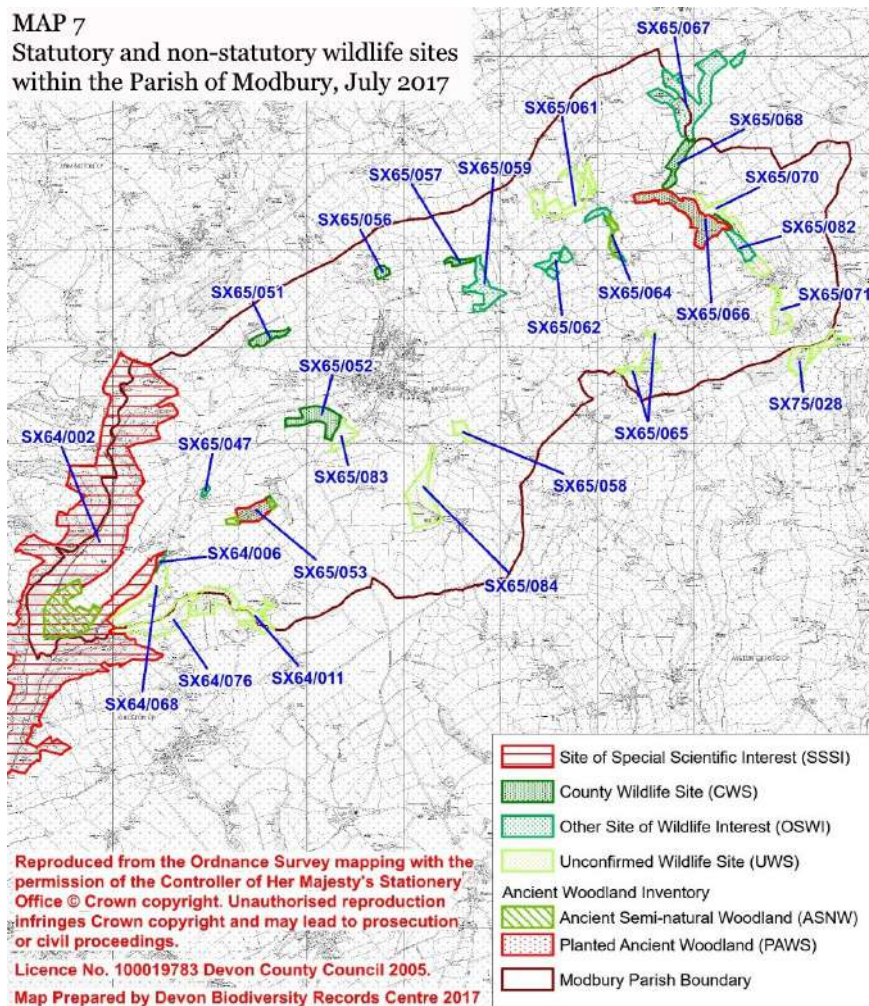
MAP 7
Statutory and non-statutory wildlife sites within the Parish of Modbury, July 2017

SX65/067
SX65/061
SX65/068
SX65/057
SX65/059
SX65/070
SX65/056
SX65/082
SX65/064
SX65/071
SX65/051
SX65/062
SX65/066
SX65/052
SX75/028
SX64/002
SX65/047
SX65/083
SX65/065
SX65/058
SX64/006
SX65/053
SX65/084
SX64/076
SX64/011
SX64/068

Site of Special Scientific Interest (SSSI)
County Wildlife Site (CWS)
Other Site of Wildlife Interest (OSWI)
Unconfirmed Wildlife Site (UWS)
Ancient Woodland Inventory
Ancient Semi-natural Woodland (ASNW)
Planted Ancient Woodland (PAWS)
Modbury Parish Boundary

Reproduced from the Ordnance Survey mapping with the permission of the Controller of Her Majesty's Stationery Office © Crown copyright. Unauthorised reproduction infringes Crown copyright and may lead to prosecution or civil proceedings.
Licence No. 100019783 Devon County Council 2005.
Map Prepared by Devon Biodiversity Records Centre 2017